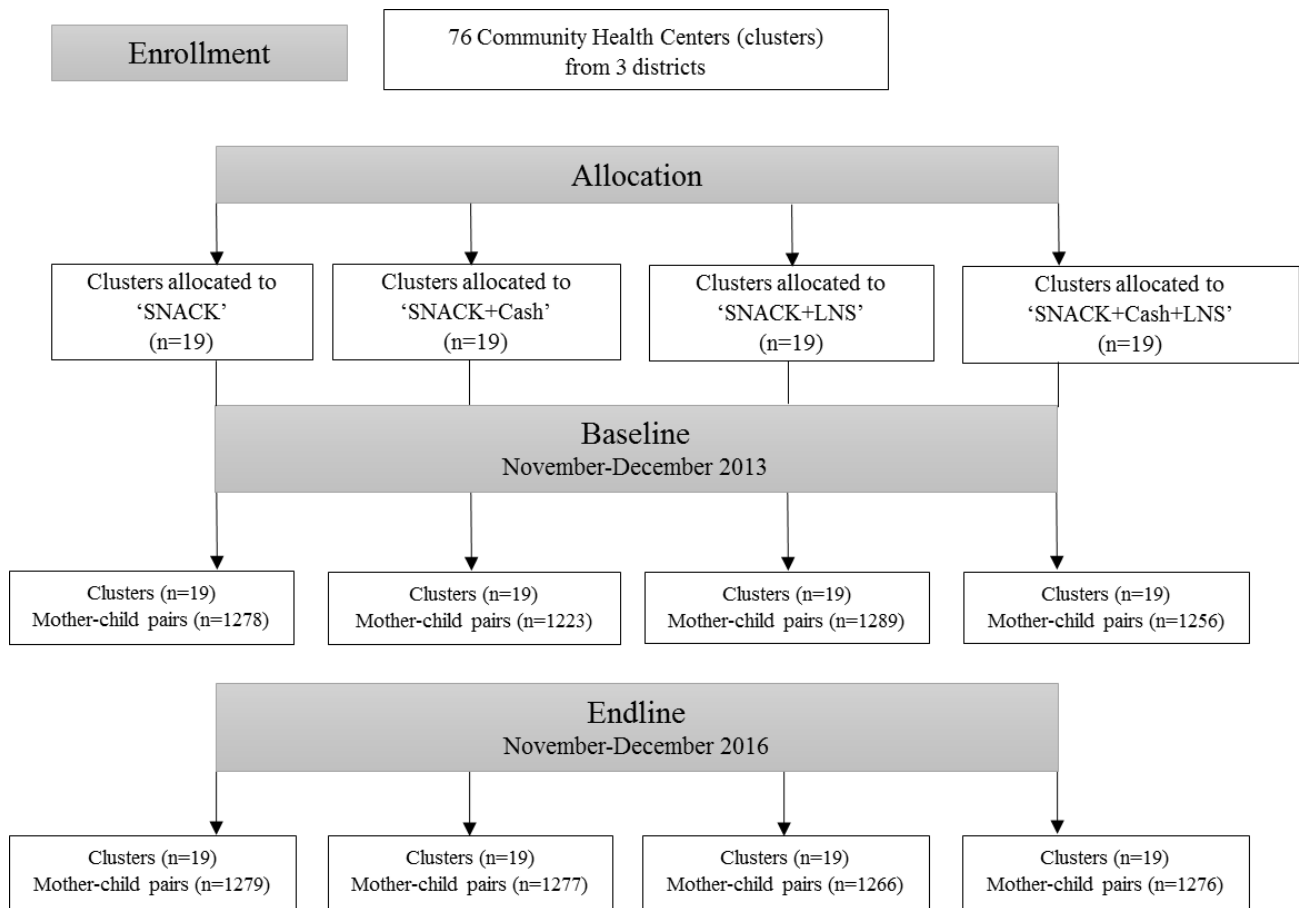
Enrollment

76 Community Health Centers (clusters) from 3 districts

Allocation

Clusters allocated to 'SNACK' (n=19)

Clusters allocated to 'SNACK+Cash' (n=19)

Clusters allocated to 'SNACK+LNS' (n=19)

Clusters allocated to 'SNACK+Cash+LNS' (n=19)

Baseline
November-December 2013

Clusters (n=19)
Mother-child pairs (n=1278)

Clusters (n=19)
Mother-child pairs (n=1223)

Clusters (n=19)
Mother-child pairs (n=1289)

Clusters (n=19)
Mother-child pairs (n=1256)

Endline
November-December 2016

Clusters (n=19)
Mother-child pairs (n=1279)

Clusters (n=19)
Mother-child pairs (n=1277)

Clusters (n=19)
Mother-child pairs (n=1266)

Clusters (n=19)
Mother-child pairs (n=1276)